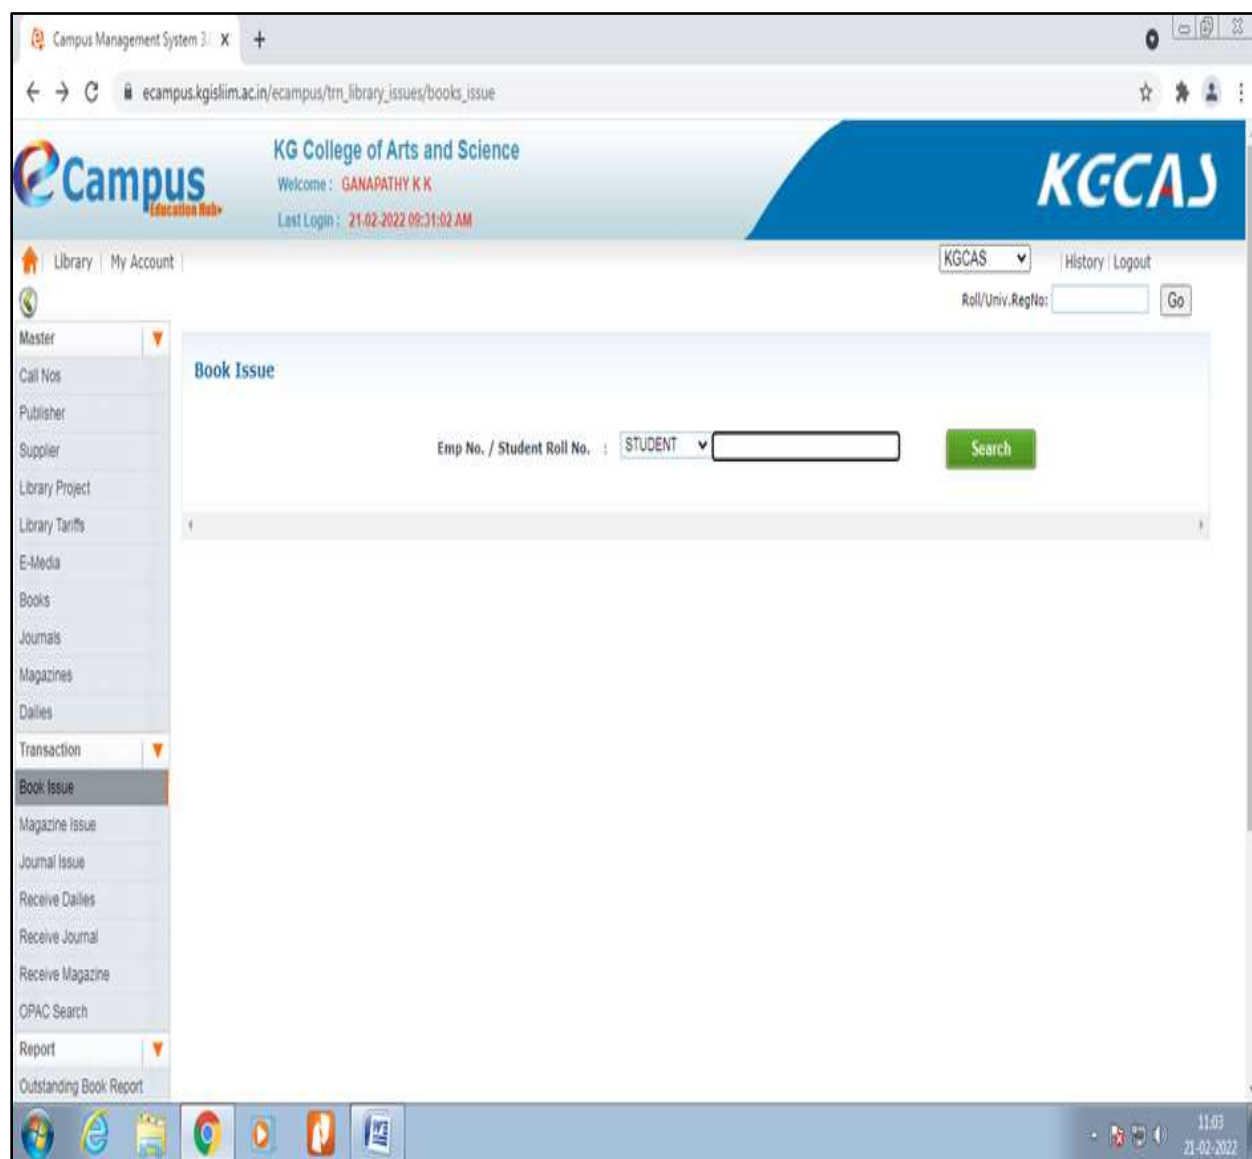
Campus Management System 3. ×

ecampus.kgislim.ac.in/ecampus/trn_library_issues/books_issue

eCampus Education Hub

KG College of Arts and Science
Welcome : GANAPATHY K K
Last Login : 21-02-2022 09:31:02 AM

KGCAS

Library | My Account

KGCAS
History | Logout
Roll/Univ.RegNo:
Go

Master
Call Nos
Publisher
Supplier
Library Project
Library Tariffs
E-Media
Books
Journals
Magazines
Dailies
Transaction
Book Issue
Magazine Issue
Journal Issue
Receive Dailies
Receive Journal
Receive Magazine
OPAC Search
Report
Outstanding Book Report

Book Issue

Emp No. / Student Roll No. : STUDENT
Search

11:03
21-02-2022